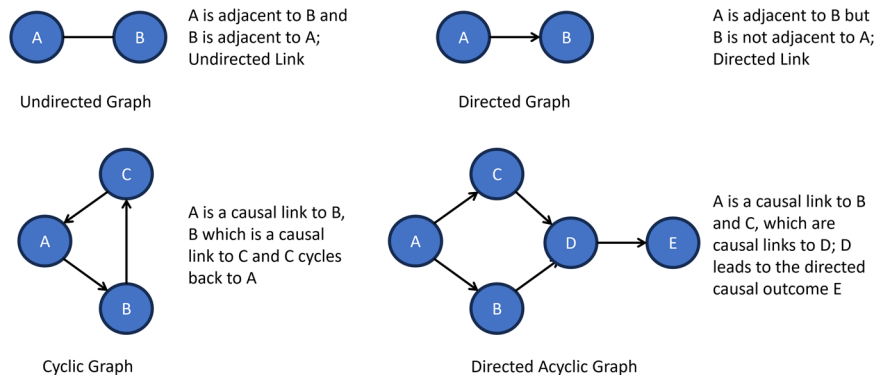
A B A is adjacent to B and B is adjacent to A; Undirected Link

Undirected Graph

A B A is adjacent to B but B is not adjacent to A; Directed Link

Directed Graph

C A B A is a causal link to B, B which is a causal link to C and C cycles back to A

Cyclic Graph

C A D E B A is a causal link to B and C, which are causal links to D; D leads to the directed causal outcome E

Directed Acyclic Graph